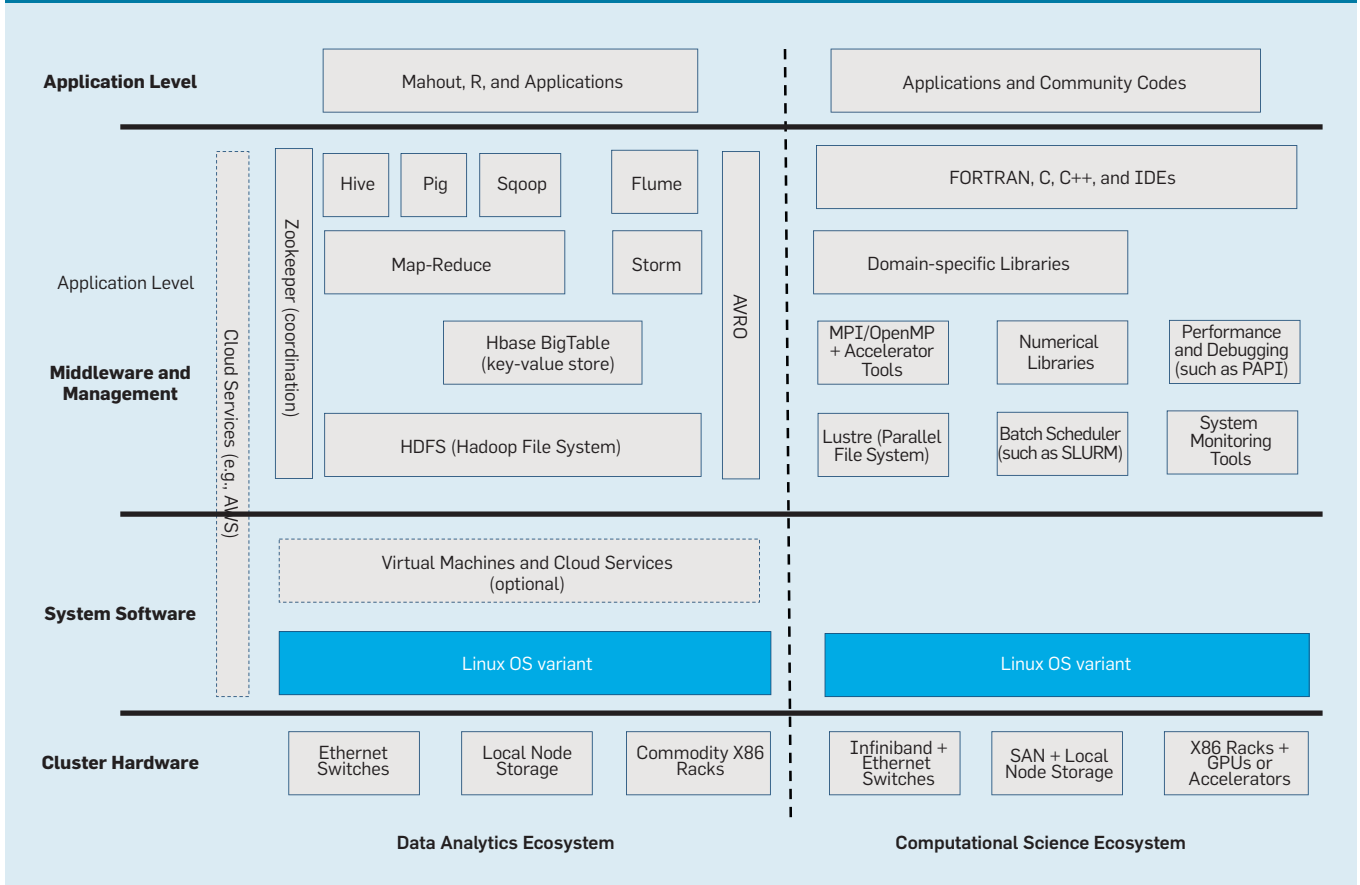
Application Level

Mahout, R, and Applications

Applications and Community Codes

Application Level

Middleware and Management

Cloud Services (e.g., AWS)

Zookeeper (coordination)

Hive

Pig

Sqoop

Flume

Map-Reduce

Storm

Hbase BigTable (key-value store)

HDFS (Hadoop File System)

AVRO

FORTRAN, C, C++, and IDEs

Domain-specific Libraries

MPI/OpenMP + Accelerator Tools

Numerical Libraries

Performance and Debugging (such as PAPI)

Lustre (Parallel File System)

Batch Scheduler (such as SLURM)

System Monitoring Tools

System Software

Virtual Machines and Cloud Services (optional)

Linux OS variant

Linux OS variant

Cluster Hardware

Ethernet Switches

Local Node Storage

Commodity X86 Racks

Infiniband + Ethernet Switches

SAN + Local Node Storage

X86 Racks + GPUs or Accelerators

Data Analytics Ecosystem

Computational Science Ecosystem